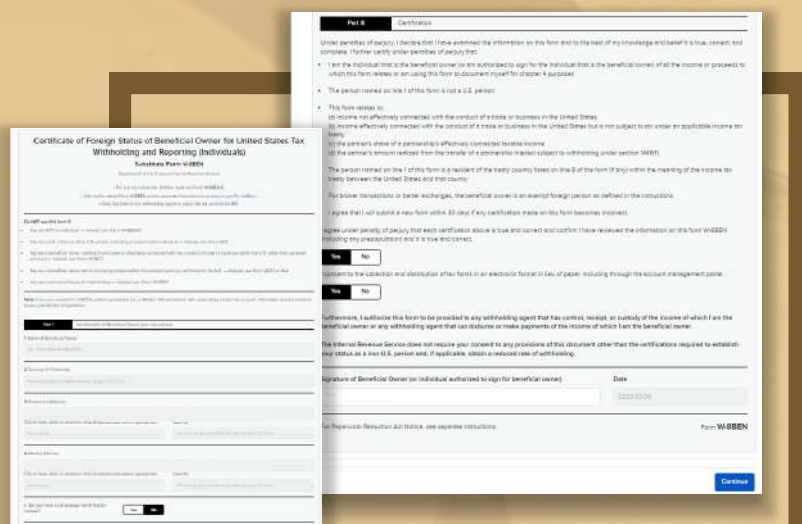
Part II Certification

Under penalties of perjury, I declare that I have examined the information on this form and to the best of my knowledge and belief it is true, correct, and complete. I further certify under penalties of perjury that:

• I am the individual that is the beneficial owner (or am authorized to sign for the individual that is the beneficial owner) of all the income or proceeds to which this form relates or am using this form to document myself for chapter 4 purposes

• The person named on line 1 of this form is not a U.S. person

• This form relates to:
(a) income not effectively connected with the conduct of a trade or business in the United States
(b) income effectively connected with the conduct of a trade or business in the United States but is not subject to tax under an applicable income tax treaty
(c) the partner's share of a partnership's effectively connected taxable income
(d) the partner's amount realized from the transfer of a partnership interest subject to withholding under section 1446(f)

• The person named on line 1 of this form is a resident of the treaty country listed on line 9 of the form (if any) within the meaning of the income tax treaty between the United States and that country

• For broker transactions or barter exchanges, the beneficial owner is an exempt foreign person as defined in the instructions

• I agree that I will submit a new form within 30 days if any certification made on this form becomes incorrect.

I agree under penalty of perjury that each certification above is true and correct and confirm I have reviewed the information on this form W-8BEN (including any prepopulation) and it is true and correct.

Yes No

I consent to the collection and distribution of tax forms in an electronic format in lieu of paper, including through the account management portal.

Yes No

Furthermore, I authorize this form to be provided to any withholding agent that has control, receipt, or custody of the income of which I am the beneficial owner or any withholding agent that can disburse or make payments of the income of which I am the beneficial owner.

The Internal Revenue Service does not require your consent to any provisions of this document other than the certifications required to establish your status as a non-U.S. person and, if applicable, obtain a reduced rate of withholding.

Signature of Beneficial Owner (or individual authorized to sign for beneficial owner)

Date

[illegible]

For Paperwork Reduction Act Notice, see separate instructions.

Form W-8BEN

Continue

Certificate of Foreign Status of Beneficial Owner for United States Tax Withholding and Reporting (Individuals)

Substitute Form W-8BEN

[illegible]

Part I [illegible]

Yes No